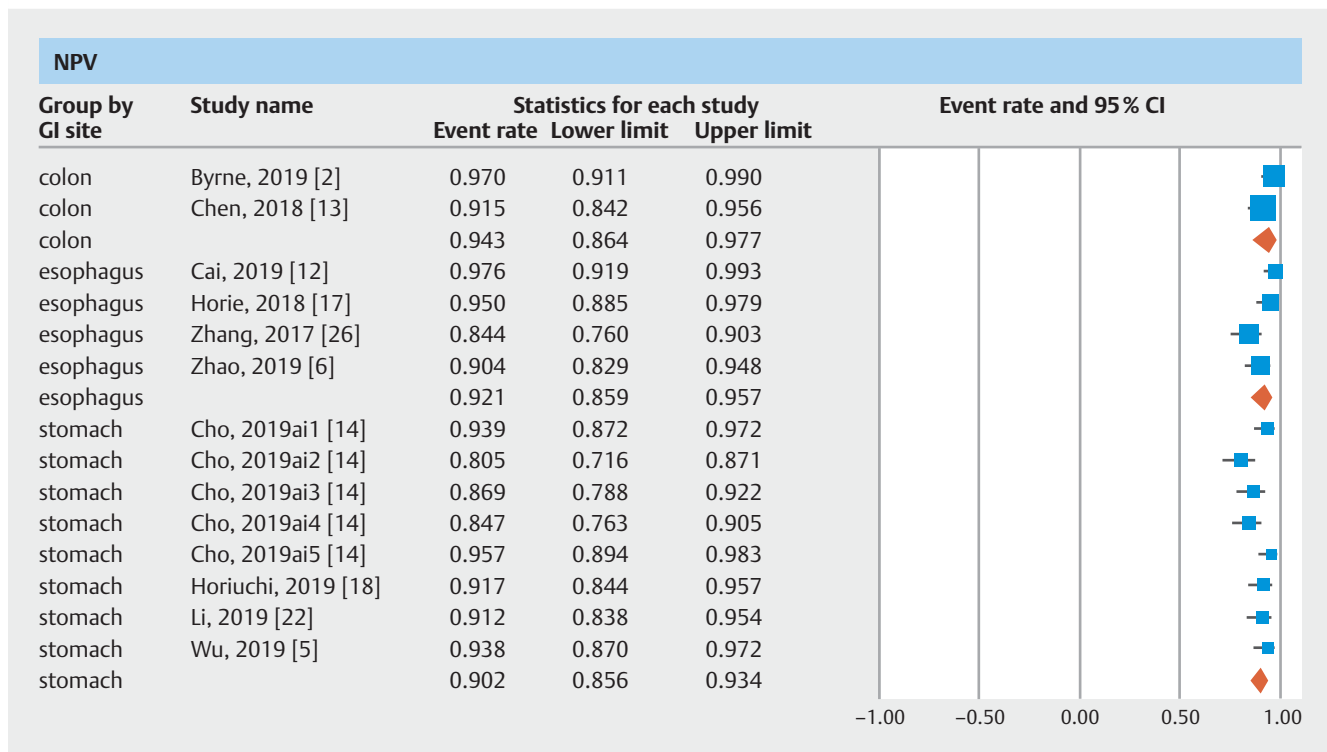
NPV

| Group by GI site | Study name | Event rate | Lower limit | Upper limit |
|---|---|---|---|---|
| colon | Byrne, 2019 [2] | 0.970 | 0.911 | 0.990 |
| colon | Chen, 2018 [13] | 0.915 | 0.842 | 0.956 |
| colon | | 0.943 | 0.864 | 0.977 |
| esophagus | Cai, 2019 [12] | 0.976 | 0.919 | 0.993 |
| esophagus | Horie, 2018 [17] | 0.950 | 0.885 | 0.979 |
| esophagus | Zhang, 2017 [26] | 0.844 | 0.760 | 0.903 |
| esophagus | Zhao, 2019 [6] | 0.904 | 0.829 | 0.948 |
| esophagus | | 0.921 | 0.859 | 0.957 |
| stomach | Cho, 2019ai1 [14] | 0.939 | 0.872 | 0.972 |
| stomach | Cho, 2019ai2 [14] | 0.805 | 0.716 | 0.871 |
| stomach | Cho, 2019ai3 [14] | 0.869 | 0.788 | 0.922 |
| stomach | Cho, 2019ai4 [14] | 0.847 | 0.763 | 0.905 |
| stomach | Cho, 2019ai5 [14] | 0.957 | 0.894 | 0.983 |
| stomach | Horiuchi, 2019 [18] | 0.917 | 0.844 | 0.957 |
| stomach | Li, 2019 [22] | 0.912 | 0.838 | 0.954 |
| stomach | Wu, 2019 [5] | 0.938 | 0.870 | 0.972 |
| stomach | | 0.902 | 0.856 | 0.934 |

Statistics for each study

Event rate and 95 % CI

–1.00 –0.50 0.00 0.50 1.00